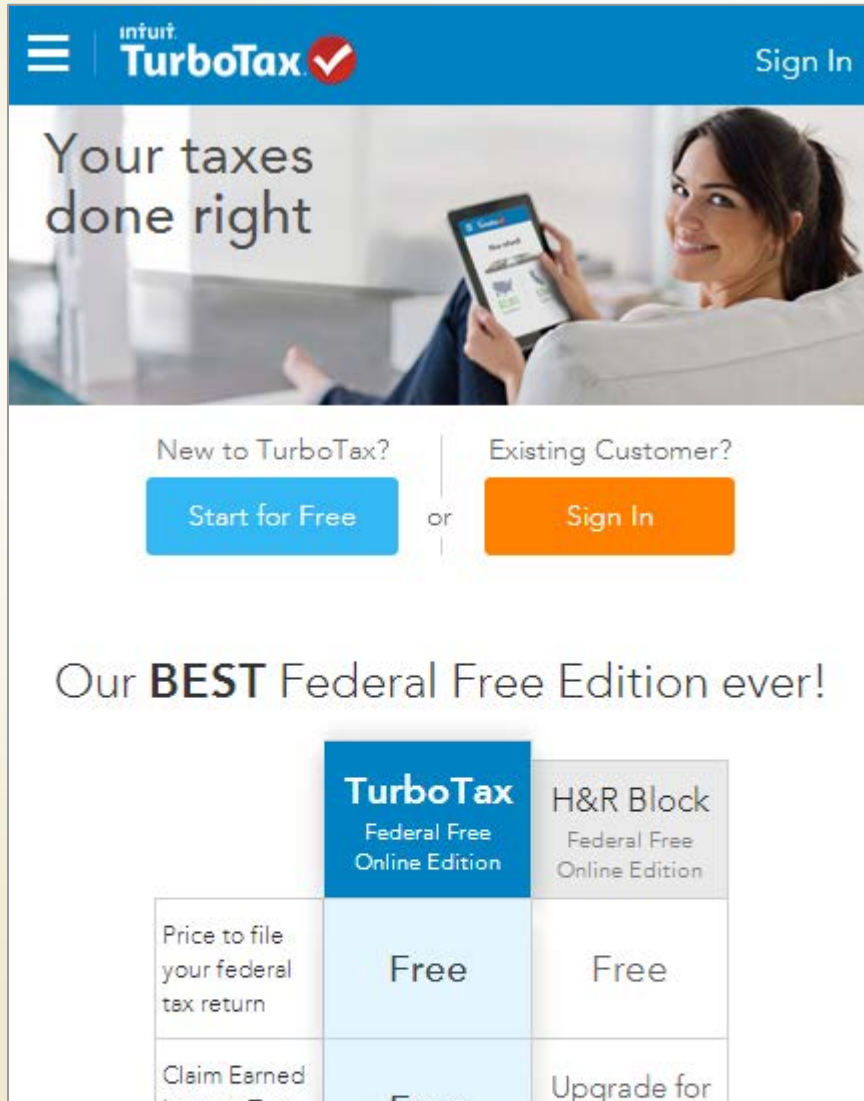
intuit TurboTax

Sign In

Your taxes done right

New to TurboTax?

Start for Free

or

Existing Customer?

Sign In

Our **BEST** Federal Free Edition ever!

| | TurboTax Federal Free Online Edition | H&R Block Federal Free Online Edition |
|---|---|---|
| Price to file your federal tax return | Free | Free |
| Claim Earned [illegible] | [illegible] | Upgrade for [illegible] |